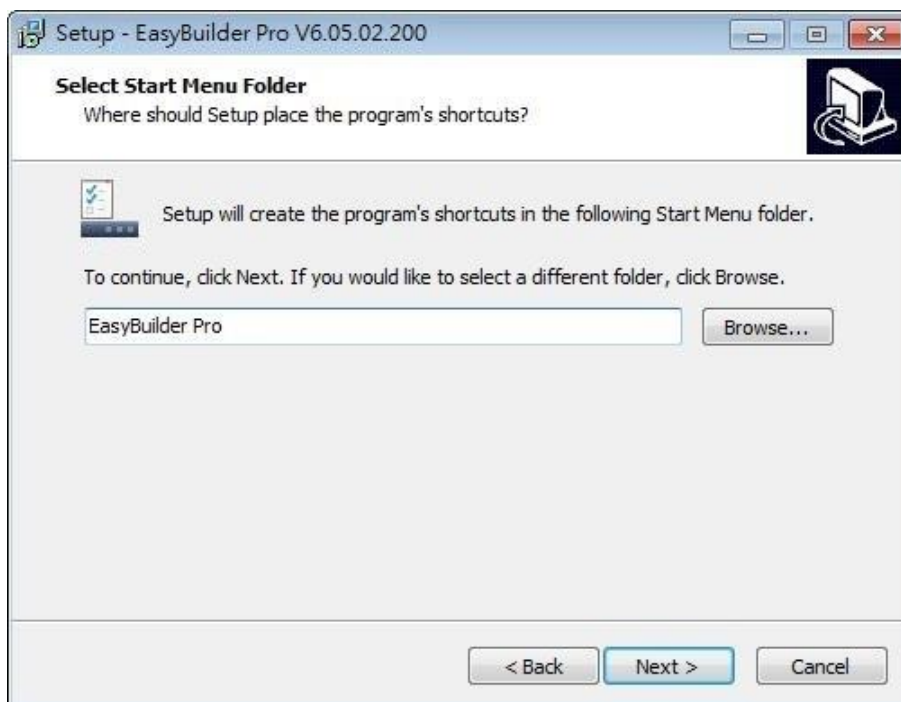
Setup - EasyBuilder Pro V6.05.02.200

Select Start Menu Folder
Where should Setup place the program's shortcuts?

Setup will create the program's shortcuts in the following Start Menu folder.

To continue, click Next. If you would like to select a different folder, click Browse.

EasyBuilder Pro

Browse...

< Back

Next >

Cancel